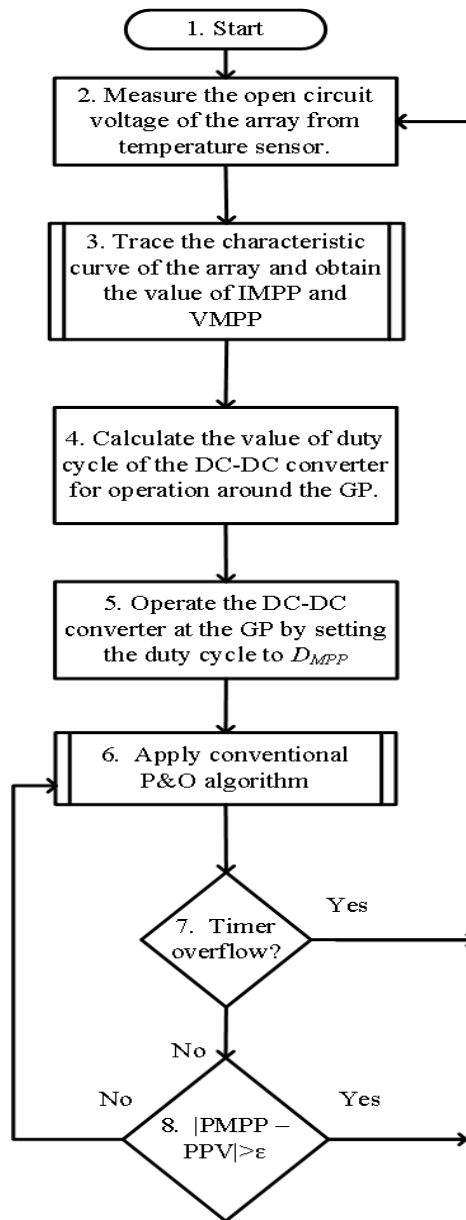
1. Start

2. Measure the open circuit voltage of the array from temperature sensor.

3. Trace the characteristic curve of the array and obtain the value of IMPP and VMPP

4. Calculate the value of duty cycle of the DC-DC converter for operation around the GP.

5. Operate the DC-DC converter at the GP by setting the duty cycle to $D_{MPP}$

6. Apply conventional P&O algorithm

7. Timer overflow?

Yes

No

No

8. |PMPP – PPV|>ε

Yes